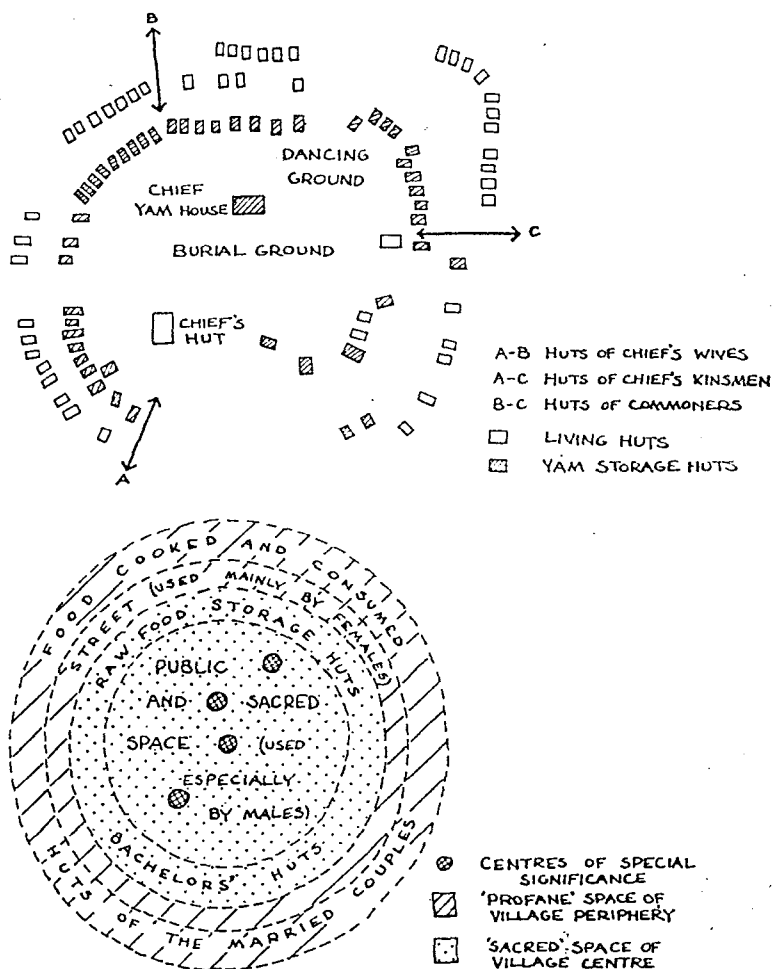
B

DANCING GROUND

CHIEF YAM HOUSE

BURIAL GROUND

C

CHIEF'S HUT

A

A-B HUTS OF CHIEF'S WIVES
A-C HUTS OF CHIEF'S KINSMEN
B-C HUTS OF COMMONERS
LIVING HUTS
YAM STORAGE HUTS

FOOD COOKED AND CONSUMED

STREET (USED MAINLY BY FEMALES)

RAW FOOD STORAGE HUTS

PUBLIC AND SACRED SPACE (USED ESPECIALLY BY MALES)

BACHELORS' HUTS

HUTS OF THE MARRIED COUPLES

CENTRES OF SPECIAL SIGNIFICANCE
'PROFANE' SPACE OF VILLAGE PERIPHERY
'SACRED' SPACE OF VILLAGE CENTRE